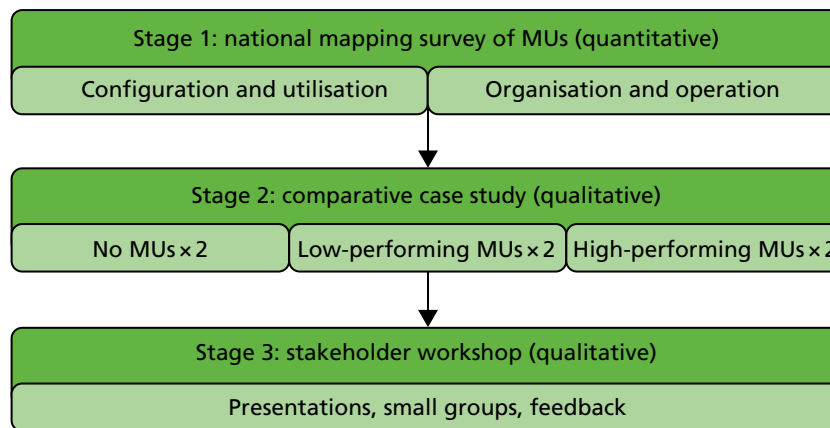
Stage 1: national mapping survey of MUs (quantitative)

Configuration and utilisation

Organisation and operation

Stage 2: comparative case study (qualitative)

No MUs × 2

Low-performing MUs × 2

High-performing MUs × 2

Stage 3: stakeholder workshop (qualitative)

Presentations, small groups, feedback